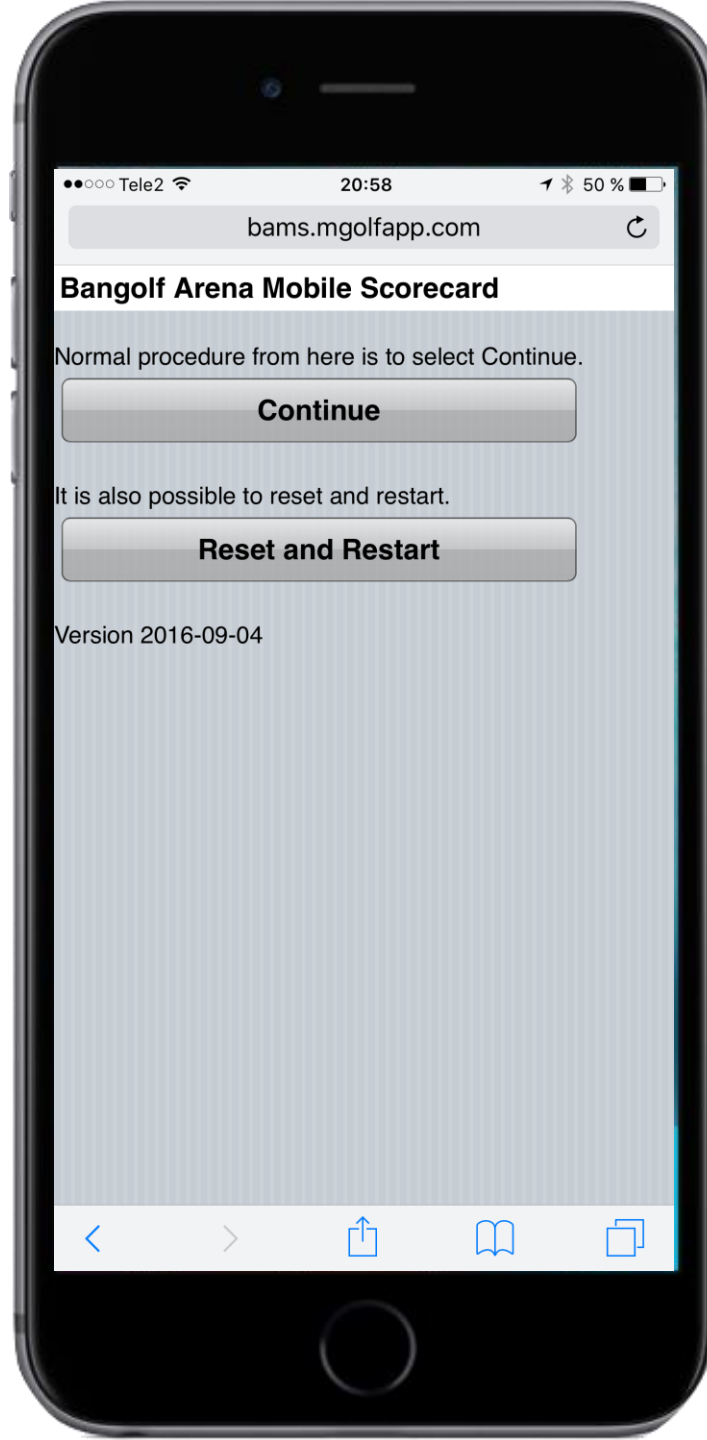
●●○○○ Tele2 20:58 50 %

bams.mgolfapp.com

Bangolf Arena Mobile Scorecard

Normal procedure from here is to select Continue.

Continue

It is also possible to reset and restart.

Reset and Restart

Version 2016-09-04